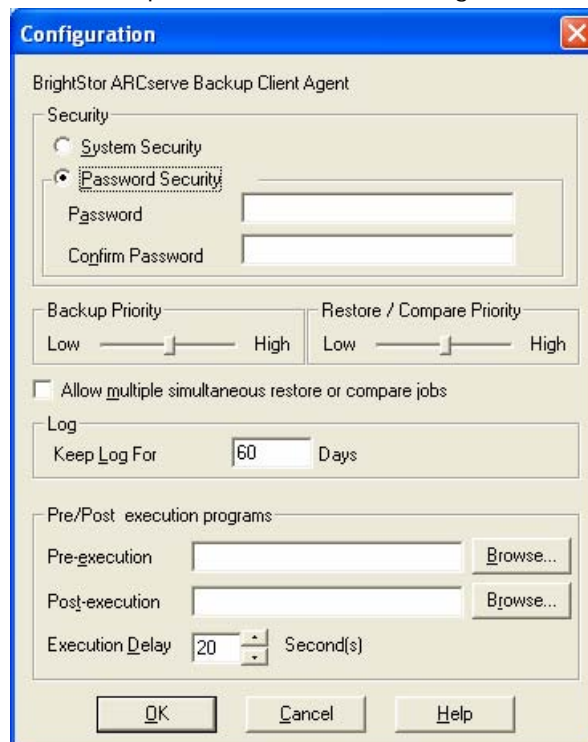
Configuration

BrightStor ARCserve Backup Client Agent

Security

System Security

Password Security

Password

Confirm Password

Backup Priority

Low High

Restore / Compare Priority

Low High

Allow multiple simultaneous restore or compare jobs

Log

Keep Log For 60 Days

Pre/Post execution programs

Pre-execution Browse...

Post-execution Browse...

Execution Delay 20 Second(s)

OK Cancel Help